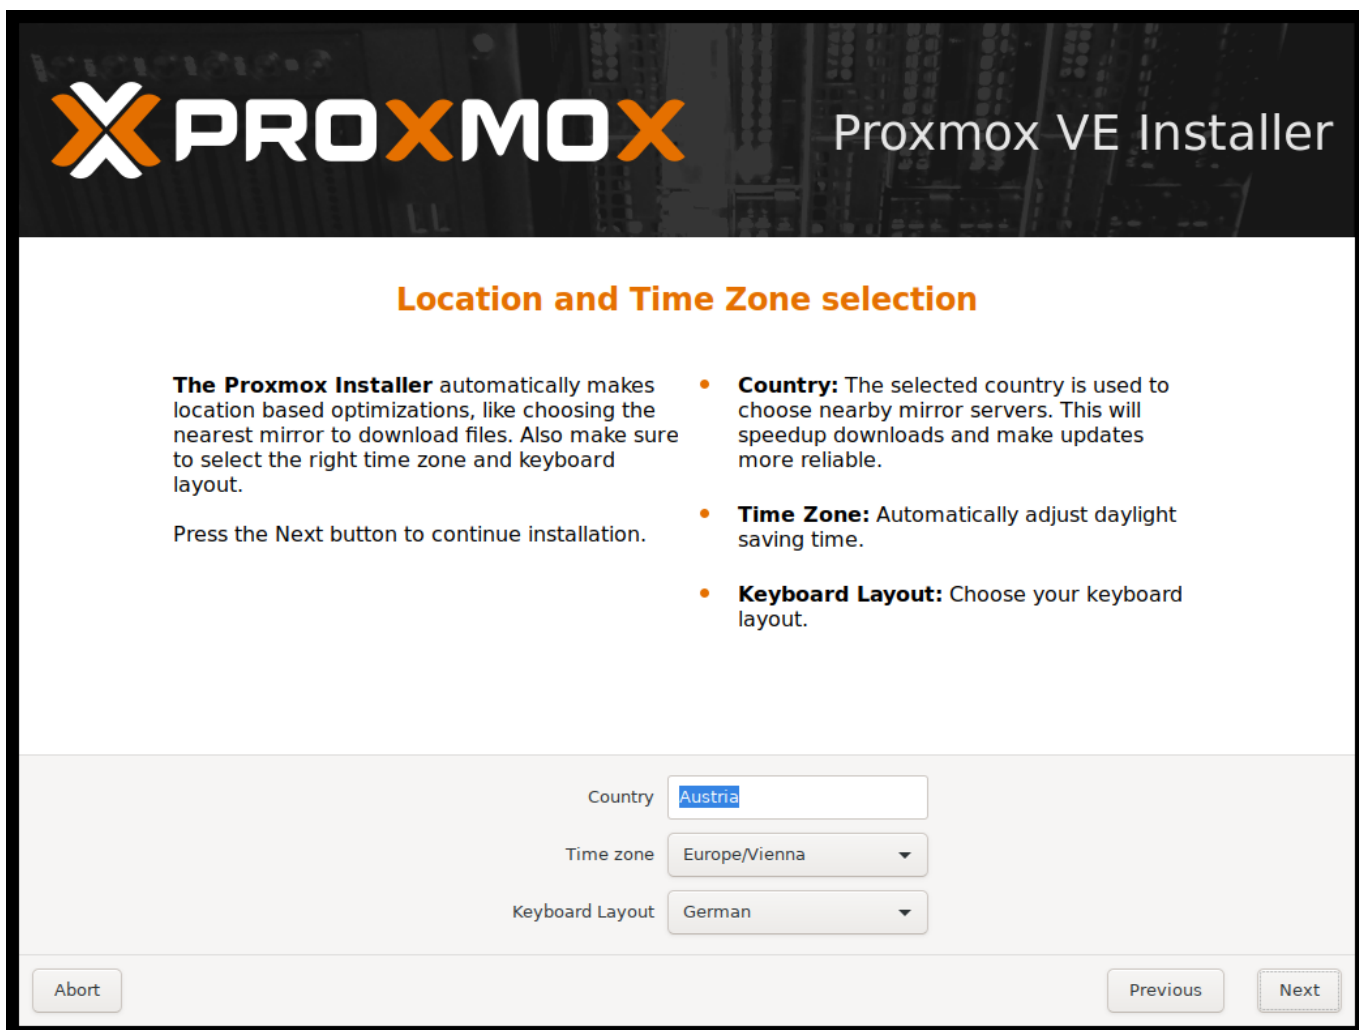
PROXMOX

Proxmox VE Installer

Location and Time Zone selection

**The Proxmox Installer** automatically makes location based optimizations, like choosing the nearest mirror to download files. Also make sure to select the right time zone and keyboard layout.

Press the Next button to continue installation.

- **Country:** The selected country is used to choose nearby mirror servers. This will speedup downloads and make updates more reliable.
- **Time Zone:** Automatically adjust daylight saving time.
- **Keyboard Layout:** Choose your keyboard layout.

Country Austria

Time zone Europe/Vienna

Keyboard Layout German

Abort

Previous

Next